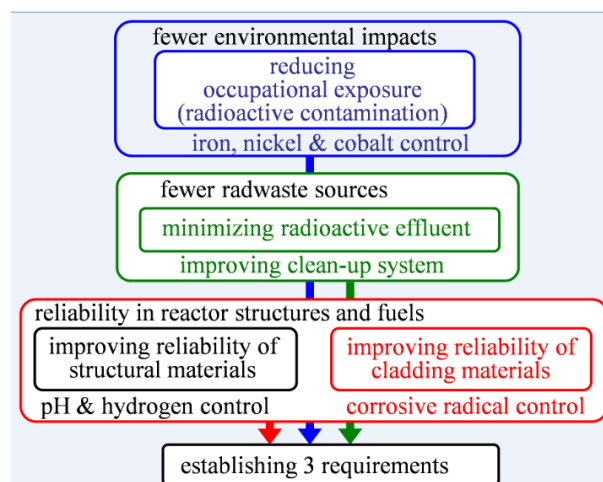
fewer environmental impacts

reducing occupational exposure (radioactive contamination)

iron, nickel & cobalt control

fewer radwaste sources

minimizing radioactive effluent

improving clean-up system

reliability in reactor structures and fuels

improving reliability of structural materials

improving reliability of cladding materials

pH & hydrogen control

corrosive radical control

establishing 3 requirements